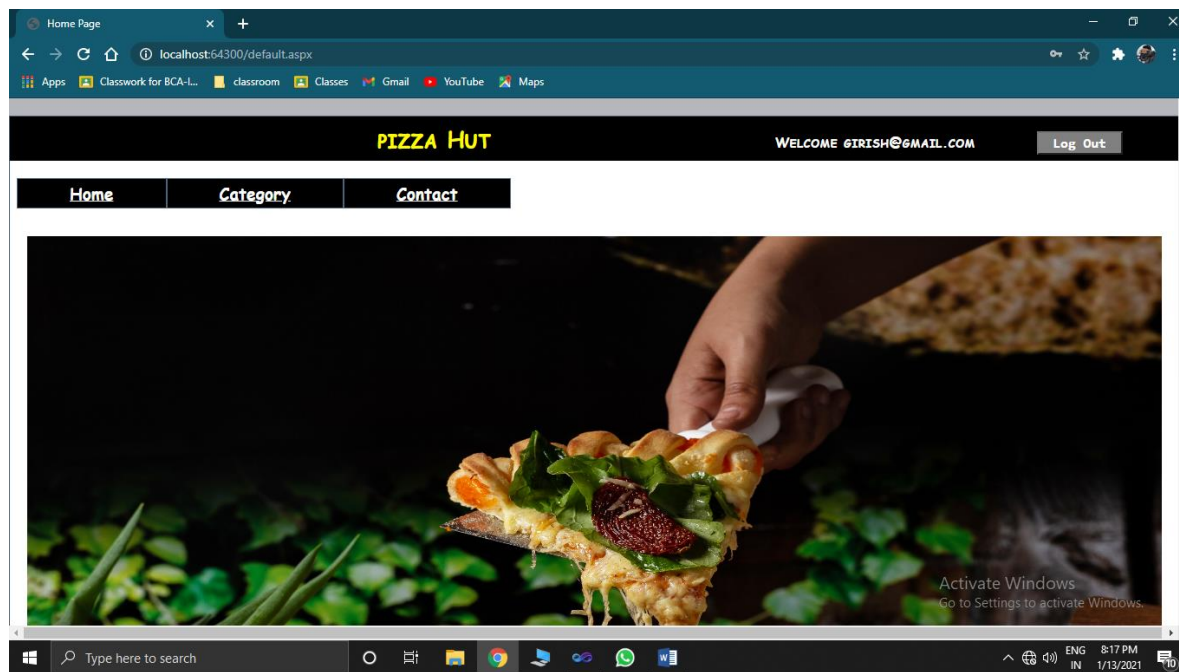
Home Page
localhost:64300/default.aspx
Apps Classwork for BCA-I... classroom Classes Gmail YouTube Maps

PIZZA HUT
WELCOME GIRISH@GMAIL.COM
Log Out

Home
Category
Contact

Activate Windows
Go to Settings to activate Windows.

Type here to search
ENG IN
8:17 PM
1/13/2021
10